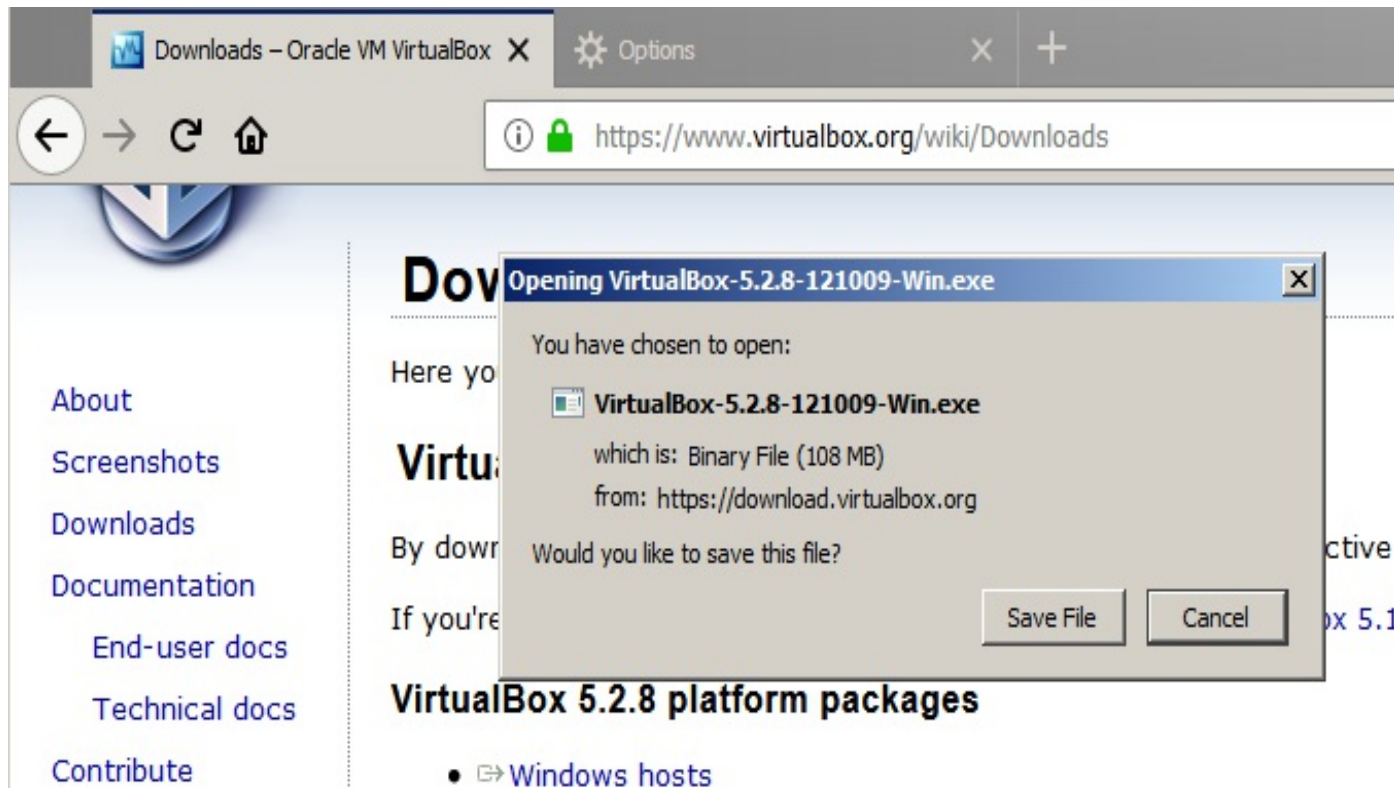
Downloads – Oracle VM VirtualBox ✕
Options ✕ +

https://www.virtualbox.org/wiki/Downloads

Dov

Here yo

Virtu

By dowr

If you're

VirtualBox 5.2.8 platform packages

• ⇒Windows hosts

ctive

ox 5.1

About
Screenshots
Downloads
Documentation
End-user docs
Technical docs
Contribute

Opening VirtualBox-5.2.8-121009-Win.exe
You have chosen to open:
VirtualBox-5.2.8-121009-Win.exe
which is: Binary File (108 MB)
from: https://download.virtualbox.org
Would you like to save this file?
Save File
Cancel